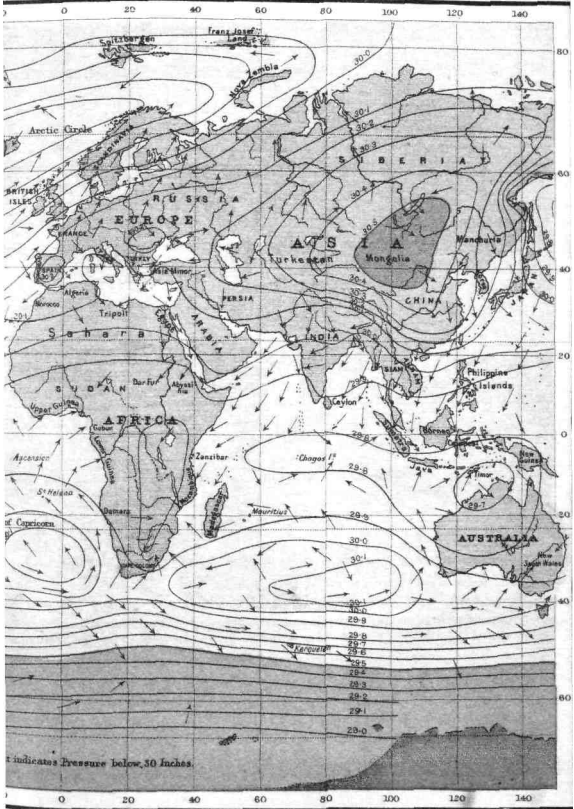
0 20 40 60 80 100 120 140

Spitzbergen
Franz Josef Land
Nova Zembla
30·0
30·1
30·2
Arctic Circle
SIBERIA
BRITISH ISLES
RUSSIA
EUROPE
FRANCE
30·5
ASIA
Turkestan
Mongolia
Manchuria
SPAIN
TURKEY
Asia Minor
Algeria
Morocco
Tripoli
PERSIA
CHINA
JAPAN
Sahara
ARABIA
INDIA
29·9
SUDAN
Dar Fur
Abyssinia
SIAM
Philippine Islands
Upper Guinea
Ceylon
AFRICA
Borneo
Gabun
Zanzibar
Chagos Is
29·8
Ascension
New Guinea
Java
Timor
St Helena
29·7
of Capricorn
Damara
Madagascar
Mauritius
29·9
30·0
AUSTRALIA
30·1
New South Wales
30·1
30·0
29·9
29·8
29·7
Kerguelen
29·6
29·5
29·4
29·3
29·2
29·1
29·0
80
60
40
20
0
20
40
60
t indicates Pressure below 30 Inches.
0 20 40 60 80 100 120 140